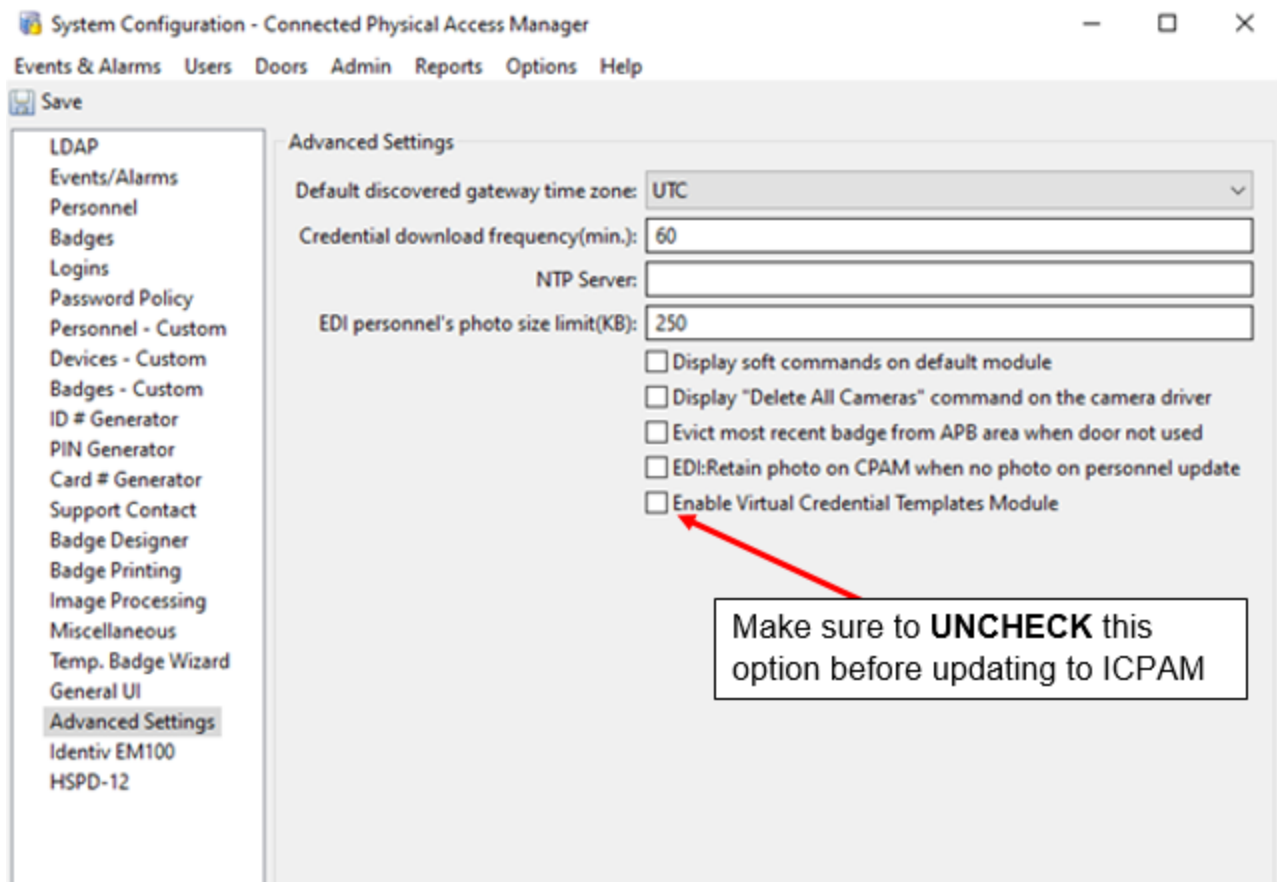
System Configuration - Connected Physical Access Manager

Events & Alarms Users Doors Admin Reports Options Help

Save

LDAP
Events/Alarms
Personnel
Badges
Logins
Password Policy
Personnel - Custom
Devices - Custom
Badges - Custom
ID # Generator
PIN Generator
Card # Generator
Support Contact
Badge Designer
Badge Printing
Image Processing
Miscellaneous
Temp. Badge Wizard
General UI
Advanced Settings
Identiv EM100
HSPD-12

Advanced Settings

Default discovered gateway time zone: UTC

Credential download frequency(min.): 60

NTP Server:

EDI personnel's photo size limit(KB): 250

Display soft commands on default module

Display "Delete All Cameras" command on the camera driver

Evict most recent badge from APB area when door not used

EDI:Retain photo on CPAM when no photo on personnel update

Enable Virtual Credential Templates Module

Make sure to **UNCHECK** this option before updating to ICPAM